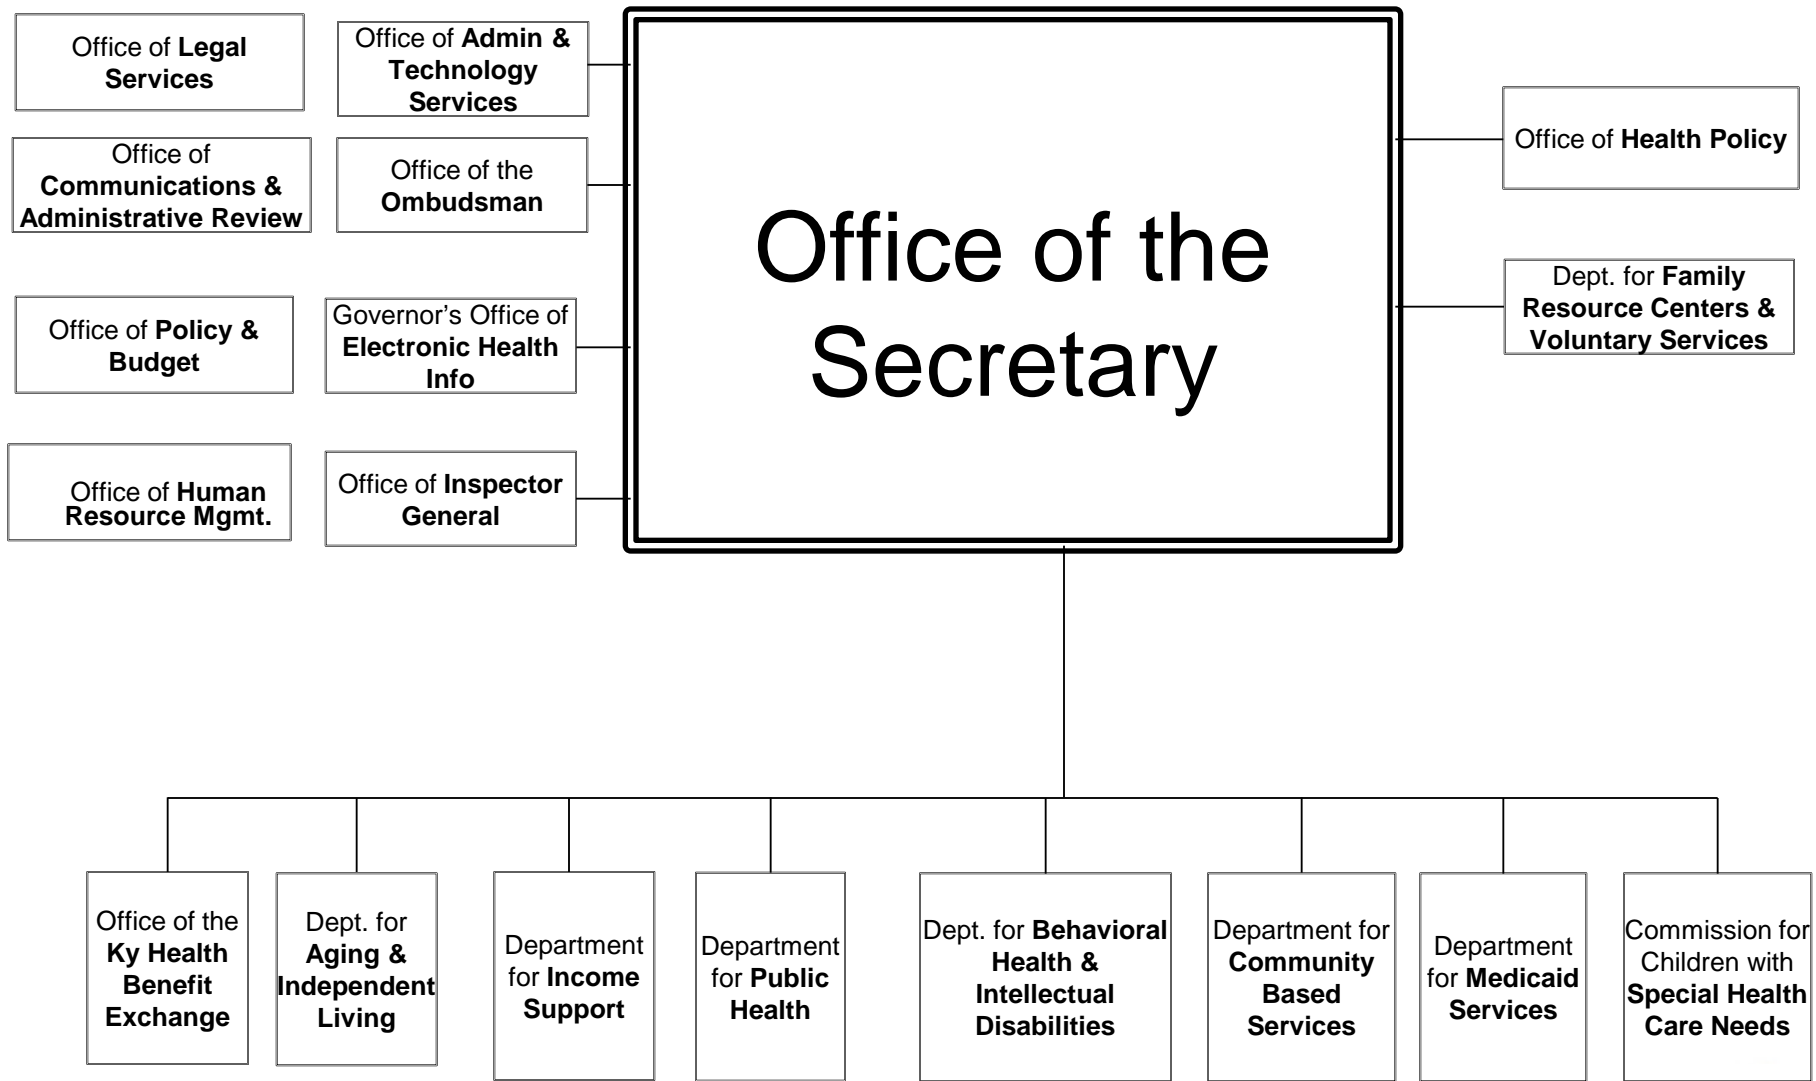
Office of Legal Services

Office of Admin & Technology Services

Office of Communications & Administrative Review

Office of the Ombudsman

Office of Policy & Budget

Governor's Office of Electronic Health Info

Office of Human Resource Mgmt.

Office of Inspector General

Office of the Secretary

Office of Health Policy

Dept. for Family Resource Centers & Voluntary Services

Office of the Ky Health Benefit Exchange

Dept. for Aging & Independent Living

Department for Income Support

Department for Public Health

Dept. for Behavioral Health & Intellectual Disabilities

Department for Community Based Services

Department for Medicaid Services

Commission for Children with Special Health Care Needs